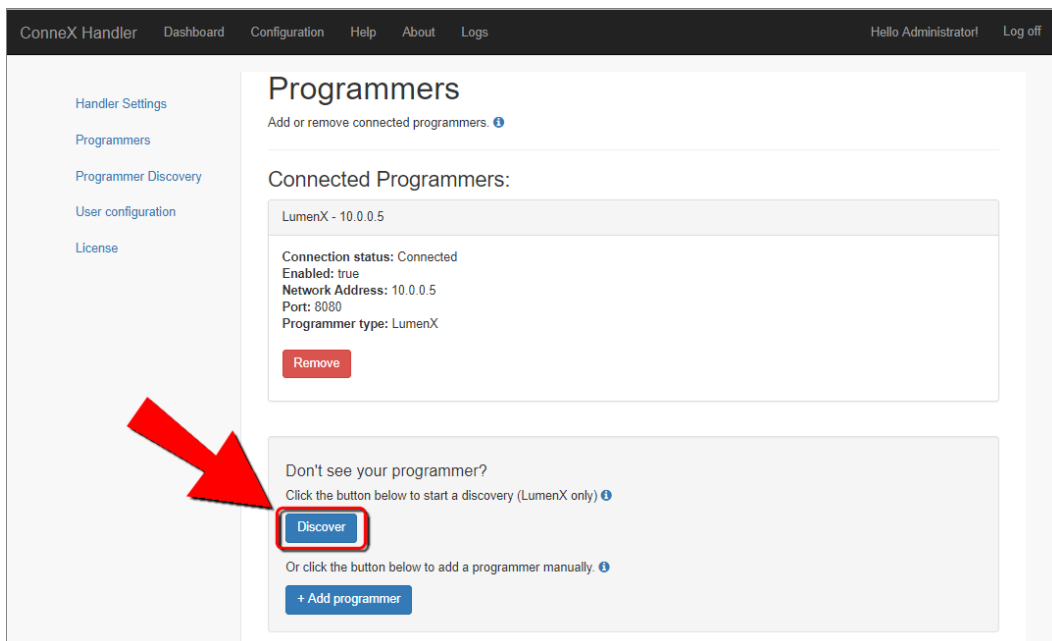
ConneX Handler Dashboard Configuration Help About Logs Hello Administrator! Log off

Handler Settings
Programmers
Programmer Discovery
User configuration
License

Programmers

Add or remove connected programmers.

Connected Programmers:

LumenX - 10.0.0.5

**Connection status:** Connected
**Enabled:** true
**Network Address:** 10.0.0.5
**Port:** 8080
**Programmer type:** LumenX

Remove

Don't see your programmer?

Click the button below to start a discovery (LumenX only)

Discover

Or click the button below to add a programmer manually.

+ Add programmer